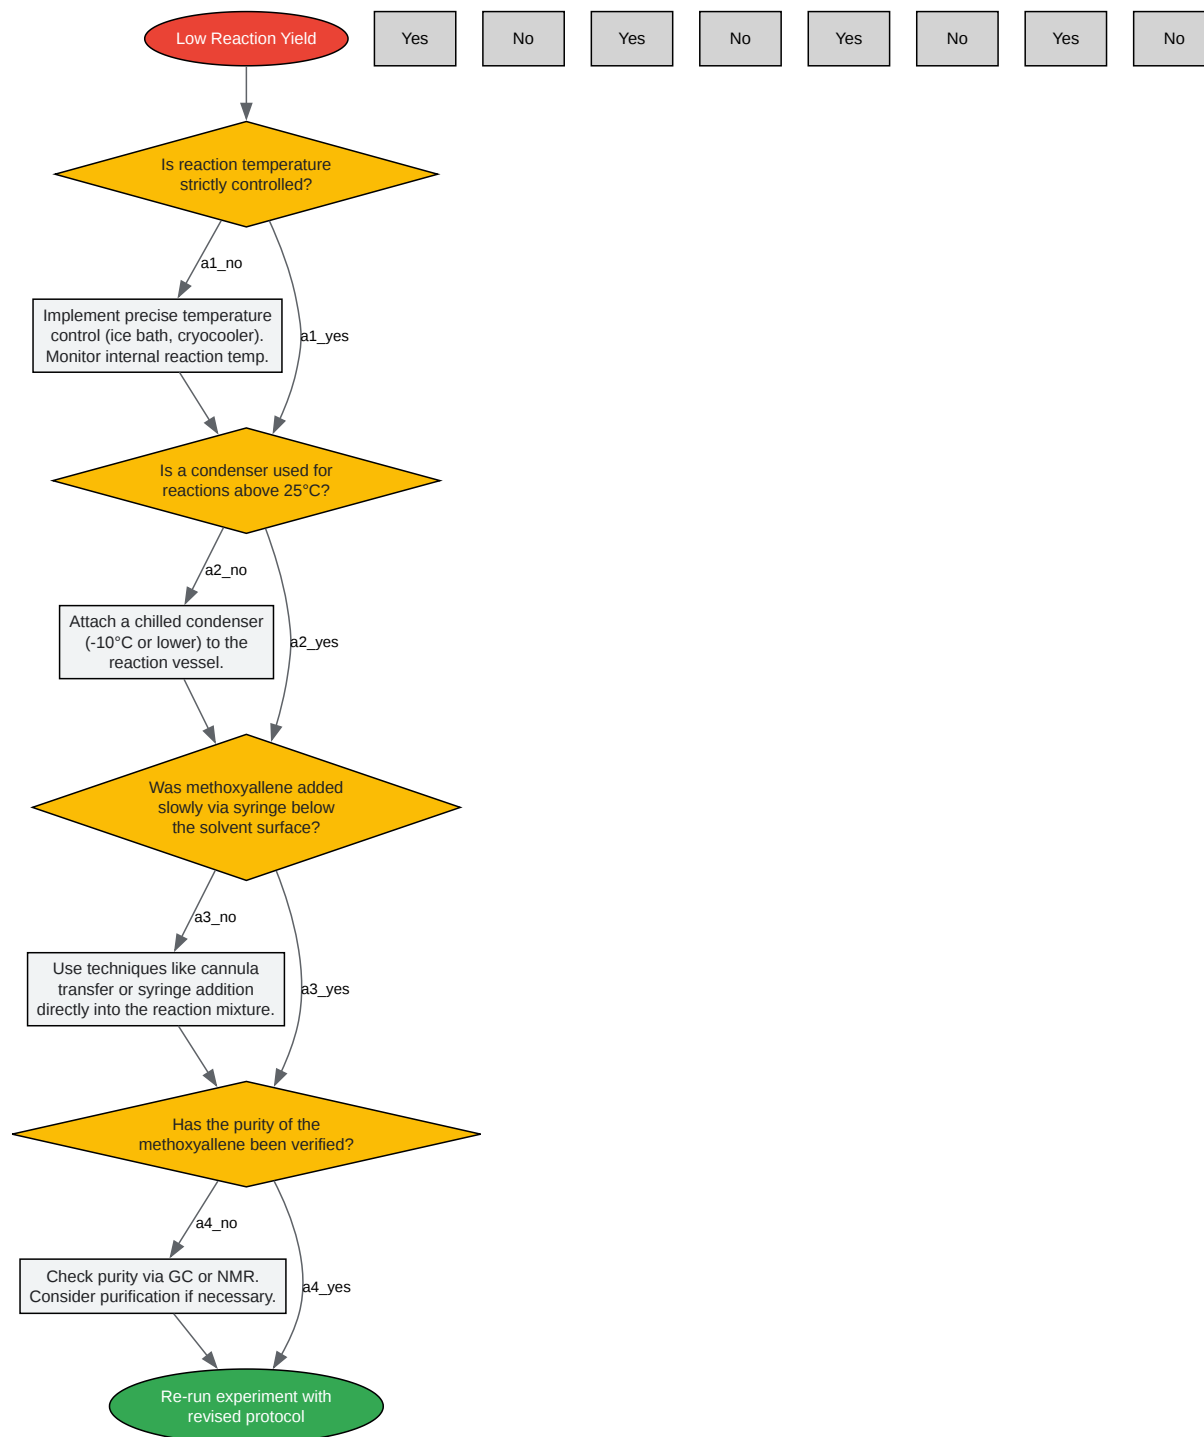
Low Reaction Yield

Yes

No

Yes

No

Yes

No

Yes

No

Is reaction temperature strictly controlled?

a1_no

Implement precise temperature control (ice bath, cryocooler). Monitor internal reaction temp.

a1_yes

Is a condenser used for reactions above 25°C?

a2_no

Attach a chilled condenser (-10°C or lower) to the reaction vessel.

a2_yes

Was methoxyallene added slowly via syringe below the solvent surface?

a3_no

Use techniques like cannula transfer or syringe addition directly into the reaction mixture.

a3_yes

Has the purity of the methoxyallene been verified?

a4_no

Check purity via GC or NMR. Consider purification if necessary.

a4_yes

Re-run experiment with revised protocol